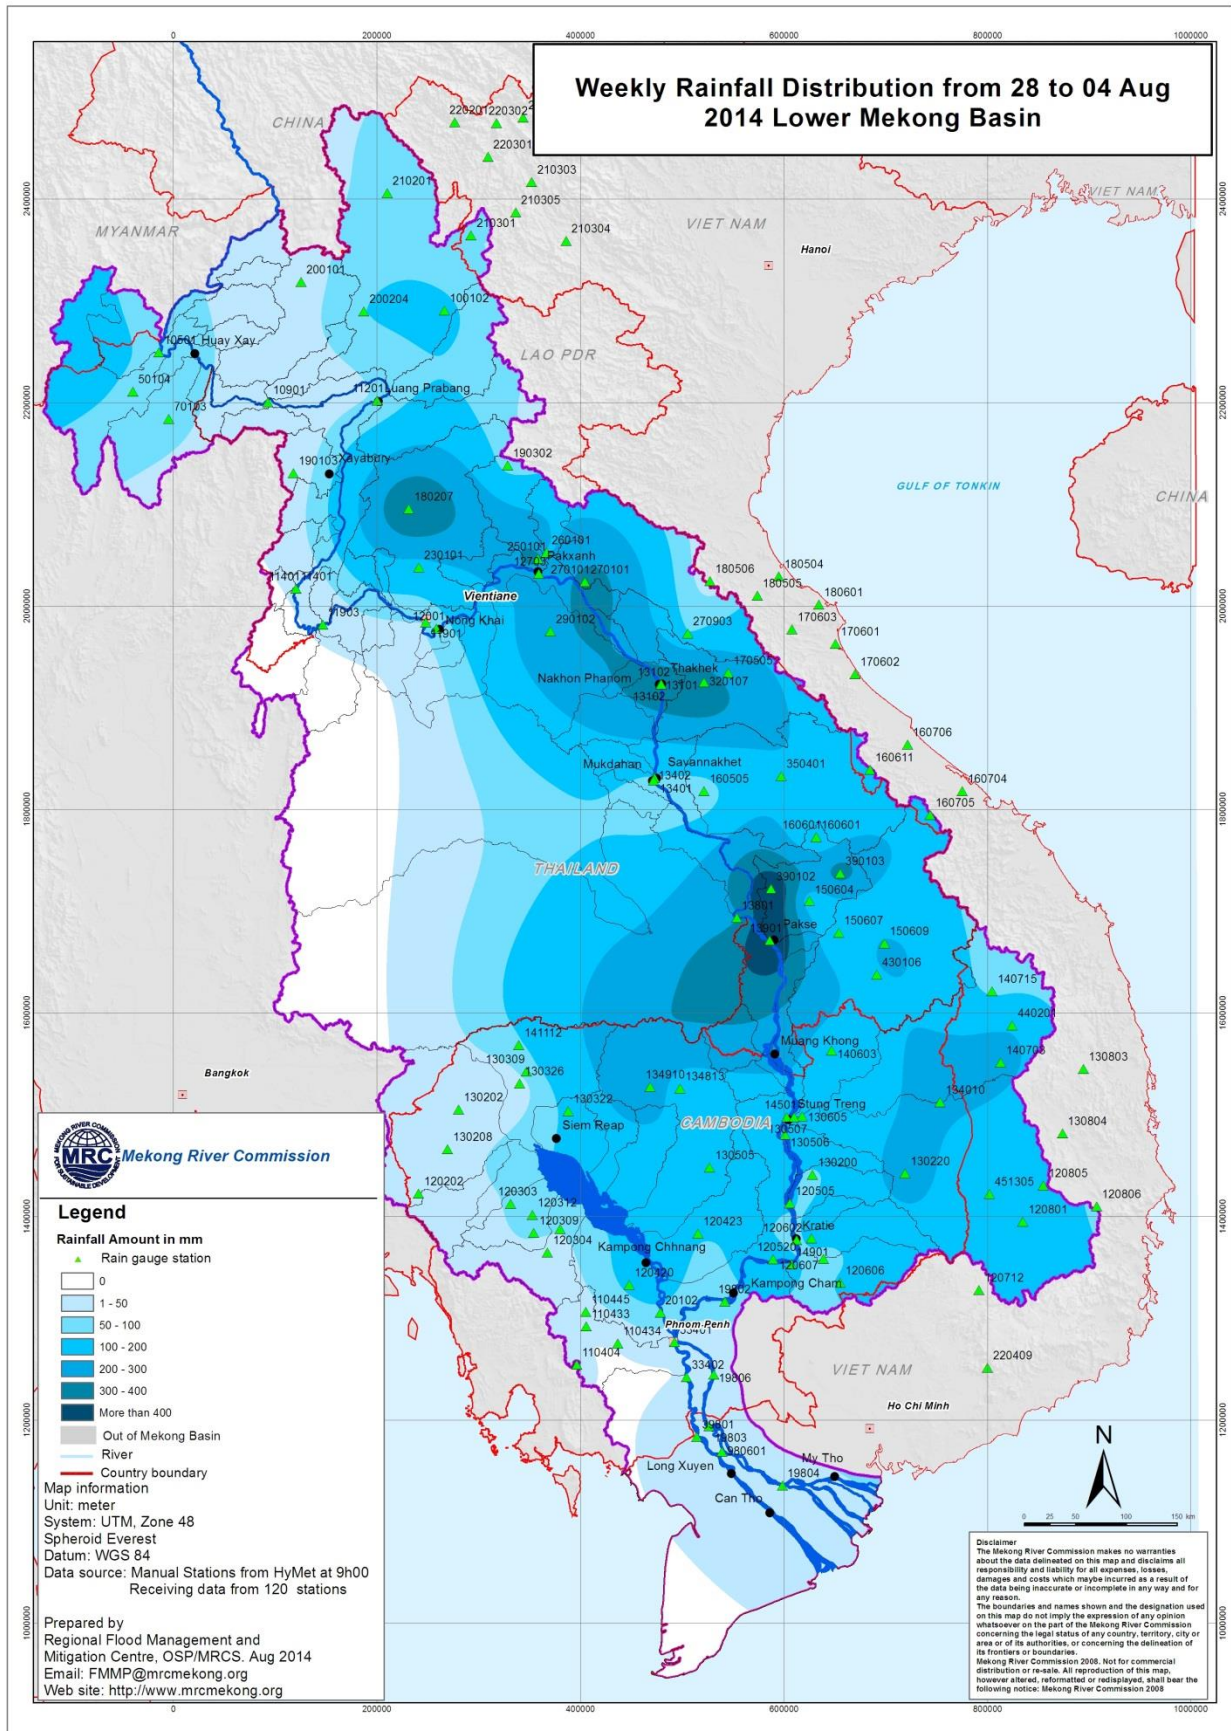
Weekly Rainfall Distribution from 28 to 04 Aug 2014 Lower Mekong Basin

0 200000 400000 600000 800000 1000000

2400000 2200000 2000000 1800000 1600000 1400000 1200000 1000000

CHINA
MYANMAR
VIET NAM
LAO PDR
THAILAND
CAMBODIA
VIET NAM
CHINA
VIET NAM
GULF OF TONKIN

Hanoi
Bangkok
Ho Chi Minh

220201 220302 220301 210303 210305 210301 210304 210201 200101 200204 100102 10501 Huay Xay 50104 70103 10901 11201 Luang Prabang 190103 Xayabury 190302 180207 230101 250101 260101 Pakxanh 12703 270101 270101 11401 11401 11903 Vientiane 12001 11901 Nong Khai 290102 270903 180506 180504 180505 180601 170603 170601 170602 170505 13102 Thakhek 13101 320107 Nakhon Phanom 13102 Mukdahan Savannakhet 13402 13401 160505 350401 160706 160611 160704 160705 160601 160601 390103 390102 150604 13801 13901 Pakse 150607 150609 430106 140715 440201 140703 141112 130309 130326 Muang Khong 140603 130803 134910 134813 134910 130202 130322 14501 Stung Treng 130605 130804 130208 Siem Reap 130507 130506 130505 130200 130220 120805 451305 120806 120202 120303 120312 120505 120801 120309 120423 120602 Kratie 120304 Kampong Chhnang 120520 14901 120607 120606 120712 120420 19802 Kampong Cham 110445 110433 20102 Phnom Penh 110434 33401 110404 33402 19806 220409 39801 19803 980601 Long Xuyen My Tho 19804 Can Tho

MRC Mekong River Commission

Legend
Rainfall Amount in mm
Rain gauge station
0
1 - 50
50 - 100
100 - 200
200 - 300
300 - 400
More than 400
Out of Mekong Basin
River
Country boundary

Map information
Unit: meter
System: UTM, Zone 48
Spheroid Everest
Datum: WGS 84
Data source: Manual Stations from HyMet at 9h00
Receiving data from 120 stations

Prepared by
Regional Flood Management and Mitigation Centre, OSP/MRCS. Aug 2014
Email: FMMP@mrcmekong.org
Web site: http://www.mrcmekong.org

N
0 25 50 100 150 km

Disclaimer
The Mekong River Commission makes no warranties about the data delineated on this map and disclaims all responsibility and liability for all expenses, losses, damages and costs which maybe incurred as a result of the data being inaccurate or incomplete in any way and for any reason.
The boundaries and names shown and the designation used on this map do not imply the expression of any opinion whatsoever on the part of the Mekong River Commission concerning the legal status of any country, territory, city or area or of its authorities, or concerning the delineation of its frontiers or boundaries.
Mekong River Commission 2008. Not for commercial distribution or re-sale. All reproduction of this map, however altered, reformatted or redisplayed, shall bear the following notice: Mekong River Commission 2008